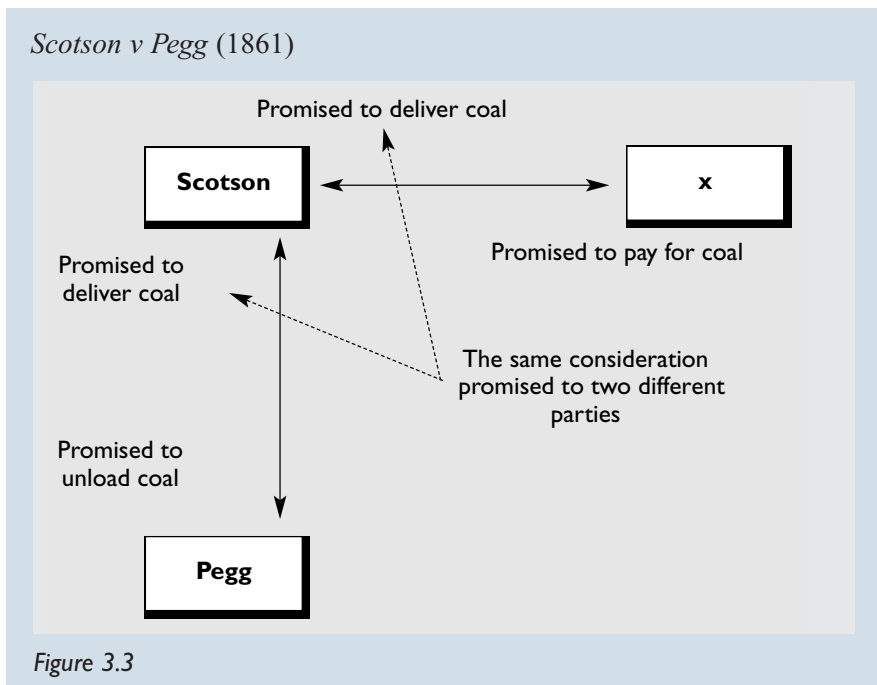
*Scotson v Pegg* (1861)

Promised to deliver coal

Scotson

x

Promised to pay for coal

Promised to deliver coal

The same consideration promised to two different parties

Promised to unload coal

Pegg

*Figure 3.3*